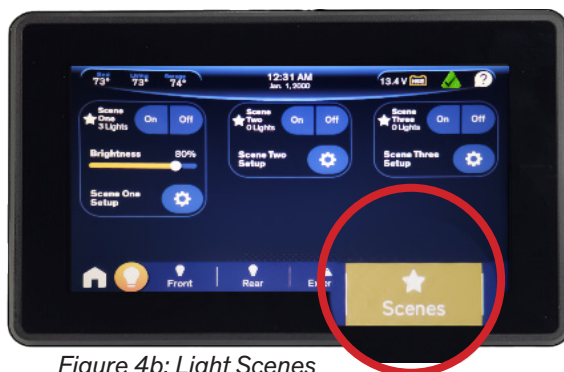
Bed 73° Living 73° Garage 74°

12:31 AM
Jan. 1, 2000

13.4 V

?

Scene One 3 Lights On Off

Brightness 80%

Scene One Setup

Scene Two 0 Lights On Off

Scene Two Setup

Scene Three 0 Lights On Off

Scene Three Setup

Front

Rear

Exter

Scenes

Figure 4b: Light Scenes